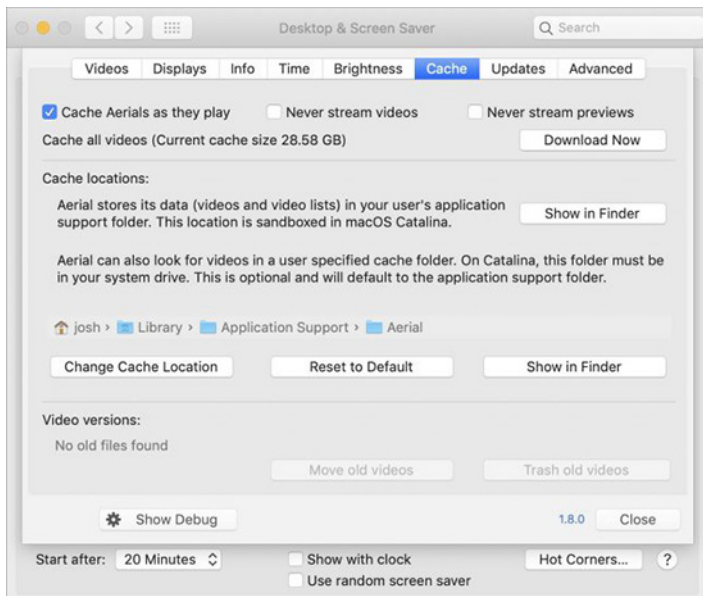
Desktop & Screen Saver

Search

Videos Displays Info Time Brightness Cache Updates Advanced

Cache Aerials as they play

Never stream videos

Never stream previews

Cache all videos (Current cache size 28.58 GB)

Download Now

Cache locations:

Aerial stores its data (videos and video lists) in your user's application support folder. This location is sandboxed in macOS Catalina.

Show in Finder

Aerial can also look for videos in a user specified cache folder. On Catalina, this folder must be in your system drive. This is optional and will default to the application support folder.

josh › Library › Application Support › Aerial

Change Cache Location

Reset to Default

Show in Finder

Video versions:

No old files found

Move old videos

Trash old videos

Show Debug

1.8.0

Close

Start after: 20 Minutes

Show with clock

Use random screen saver

Hot Corners...

?